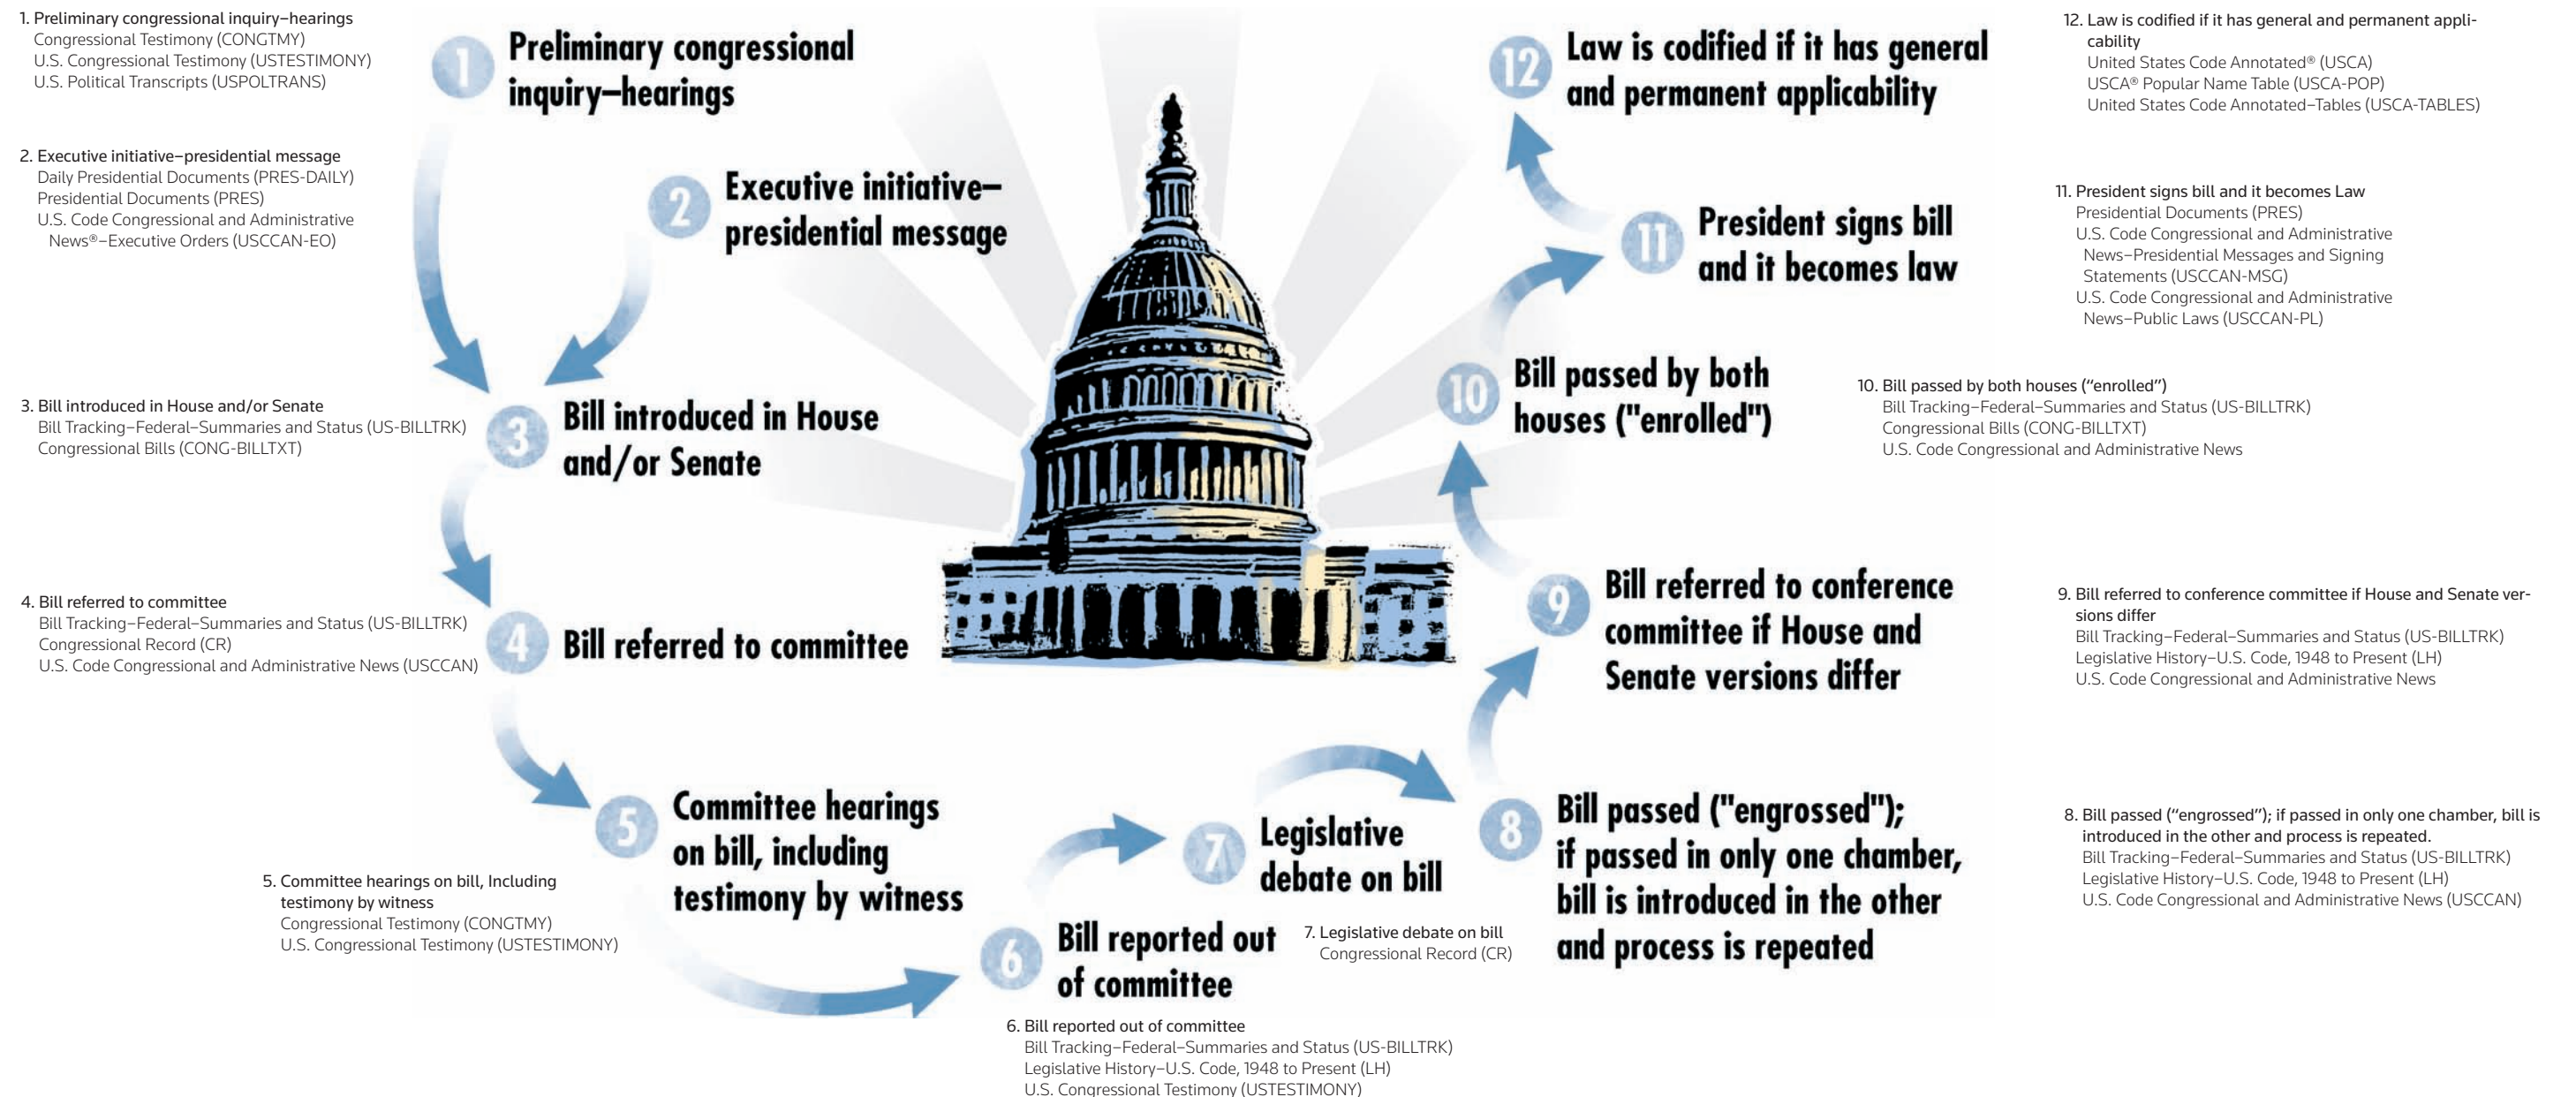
1. Preliminary congressional inquiry–hearings
Congressional Testimony (CONGTMY)
U.S. Congressional Testimony (USTESTIMONY)
U.S. Political Transcripts (USPOLTRANS)

1 Preliminary congressional inquiry–hearings

2. Executive initiative–presidential message
Daily Presidential Documents (PRES-DAILY)
Presidential Documents (PRES)
U.S. Code Congressional and Administrative News®–Executive Orders (USCCAN-EO)

2 Executive initiative–presidential message

3. Bill introduced in House and/or Senate
Bill Tracking–Federal–Summaries and Status (US-BILLTRK)
Congressional Bills (CONG-BILLTXT)

3 Bill introduced in House and/or Senate

4. Bill referred to committee
Bill Tracking–Federal–Summaries and Status (US-BILLTRK)
Congressional Record (CR)
U.S. Code Congressional and Administrative News (USCCAN)

4 Bill referred to committee

5 Committee hearings on bill, including testimony by witness

5. Committee hearings on bill, Including testimony by witness
Congressional Testimony (CONGTMY)
U.S. Congressional Testimony (USTESTIMONY)

6 Bill reported out of committee

6. Bill reported out of committee
Bill Tracking–Federal–Summaries and Status (US-BILLTRK)
Legislative History–U.S. Code, 1948 to Present (LH)
U.S. Congressional Testimony (USTESTIMONY)

7 Legislative debate on bill

7. Legislative debate on bill
Congressional Record (CR)

8 Bill passed ("engrossed"); if passed in only one chamber, bill is introduced in the other and process is repeated

8. Bill passed (“engrossed”); if passed in only one chamber, bill is introduced in the other and process is repeated.
Bill Tracking–Federal–Summaries and Status (US-BILLTRK)
Legislative History–U.S. Code, 1948 to Present (LH)
U.S. Code Congressional and Administrative News (USCCAN)

9 Bill referred to conference committee if House and Senate versions differ

9. Bill referred to conference committee if House and Senate versions differ
Bill Tracking–Federal–Summaries and Status (US-BILLTRK)
Legislative History–U.S. Code, 1948 to Present (LH)
U.S. Code Congressional and Administrative News

10 Bill passed by both houses ("enrolled")

10. Bill passed by both houses (“enrolled”)
Bill Tracking–Federal–Summaries and Status (US-BILLTRK)
Congressional Bills (CONG-BILLTXT)
U.S. Code Congressional and Administrative News

11 President signs bill and it becomes law

11. President signs bill and it becomes Law
Presidential Documents (PRES)
U.S. Code Congressional and Administrative News–Presidential Messages and Signing Statements (USCCAN-MSG)
U.S. Code Congressional and Administrative News–Public Laws (USCCAN-PL)

12 Law is codified if it has general and permanent applicability

12. Law is codified if it has general and permanent applicability
United States Code Annotated® (USCA)
USCA® Popular Name Table (USCA-POP)
United States Code Annotated–Tables (USCA-TABLES)